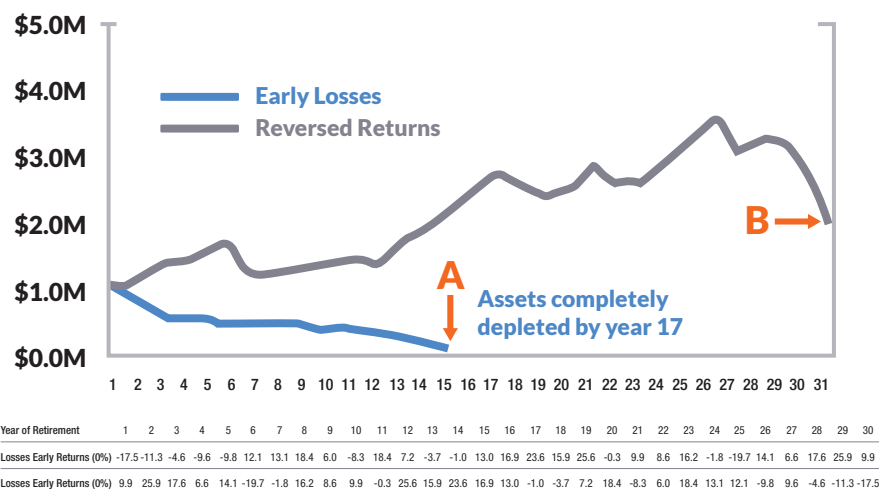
$5.0M
$4.0M
$3.0M
$2.0M
$1.0M
$0.0M

Early Losses
Reversed Returns

A
Assets completely depleted by year 17

B

1 2 3 4 5 6 7 8 9 10 11 12 13 14 15 16 17 18 19 20 21 22 23 24 25 26 27 28 29 30 31

| Year of Retirement | 1 | 2 | 3 | 4 | 5 | 6 | 7 | 8 | 9 | 10 | 11 | 12 | 13 | 14 | 15 | 16 | 17 | 18 | 19 | 20 | 21 | 22 | 23 | 24 | 25 | 26 | 27 | 28 | 29 | 30 |
|---|---|---|---|---|---|---|---|---|---|---|---|---|---|---|---|---|---|---|---|---|---|---|---|---|---|---|---|---|---|---|
| Losses Early Returns (0%) | -17.5 | -11.3 | -4.6 | -9.6 | -9.8 | 12.1 | 13.1 | 18.4 | 6.0 | -8.3 | 18.4 | 7.2 | -3.7 | -1.0 | 13.0 | 16.9 | 23.6 | 15.9 | 25.6 | -0.3 | 9.9 | 8.6 | 16.2 | -1.8 | -19.7 | 14.1 | 6.6 | 17.6 | 25.9 | 9.9 |
| Losses Early Returns (0%) | 9.9 | 25.9 | 17.6 | 6.6 | 14.1 | -19.7 | -1.8 | 16.2 | 8.6 | 9.9 | -0.3 | 25.6 | 15.9 | 23.6 | 16.9 | 13.0 | -1.0 | -3.7 | 7.2 | 18.4 | -8.3 | 6.0 | 18.4 | 13.1 | 12.1 | -9.8 | 9.6 | -4.6 | -11.3 | -17.5 |